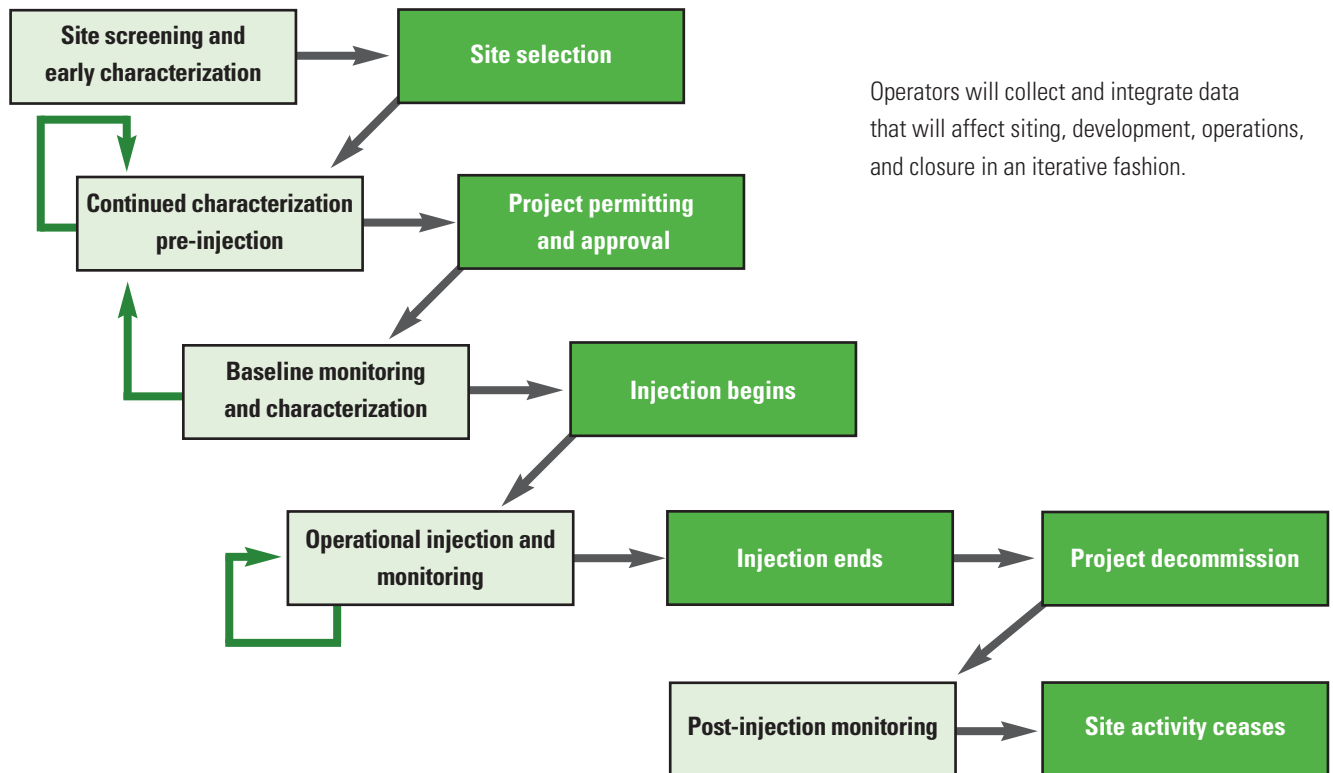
Site screening and early characterization

Site selection

Operators will collect and integrate data that will affect siting, development, operations, and closure in an iterative fashion.

Continued characterization pre-injection

Project permitting and approval

Baseline monitoring and characterization

Injection begins

Operational injection and monitoring

Injection ends

Project decommission

Post-injection monitoring

Site activity ceases